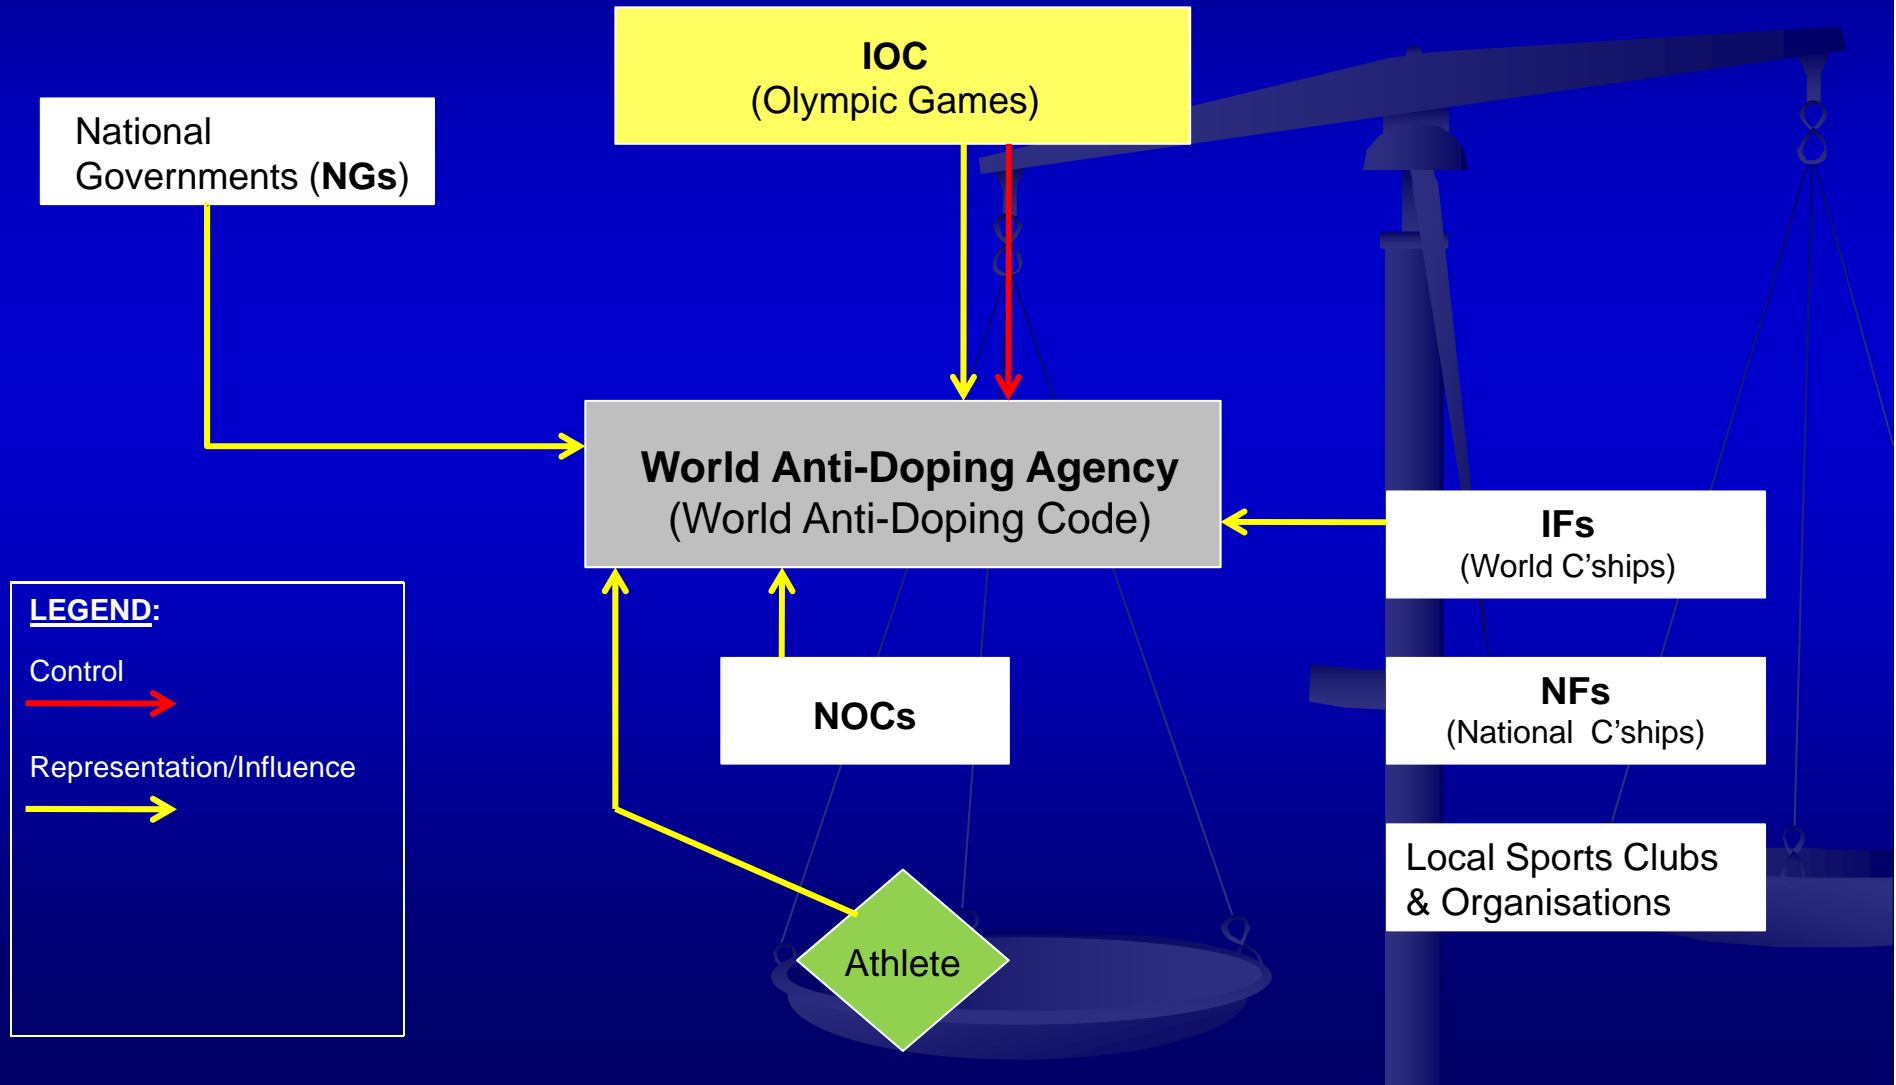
IOC
(Olympic Games)

National Governments (NGs)

World Anti-Doping Agency
(World Anti-Doping Code)

IFs
(World C'ships)

NFs
(National C'ships)

Local Sports Clubs & Organisations

NOCs

Athlete

LEGEND:

Control

Representation/Influence